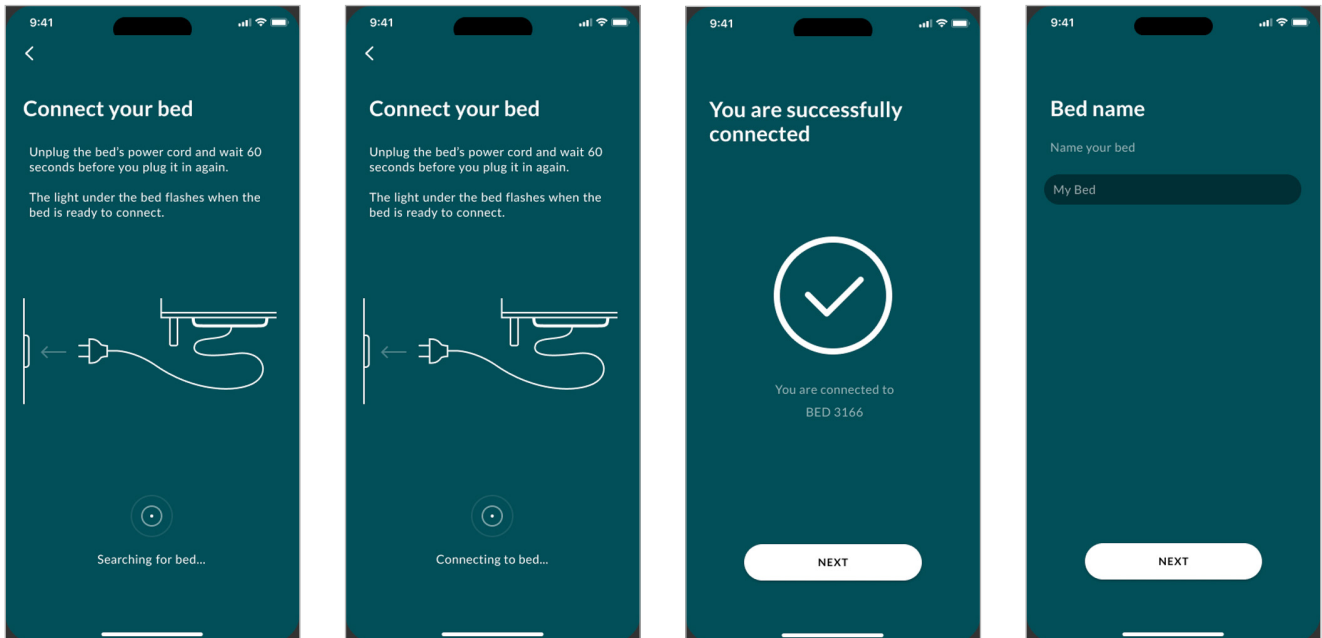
9:41

Connect your bed

Unplug the bed's power cord and wait 60 seconds before you plug it in again.

The light under the bed flashes when the bed is ready to connect.

Searching for bed...

9:41

Connect your bed

Unplug the bed's power cord and wait 60 seconds before you plug it in again.

The light under the bed flashes when the bed is ready to connect.

Connecting to bed...

9:41

You are successfully connected

You are connected to BED 3166

NEXT

9:41

Bed name

Name your bed

My Bed

NEXT